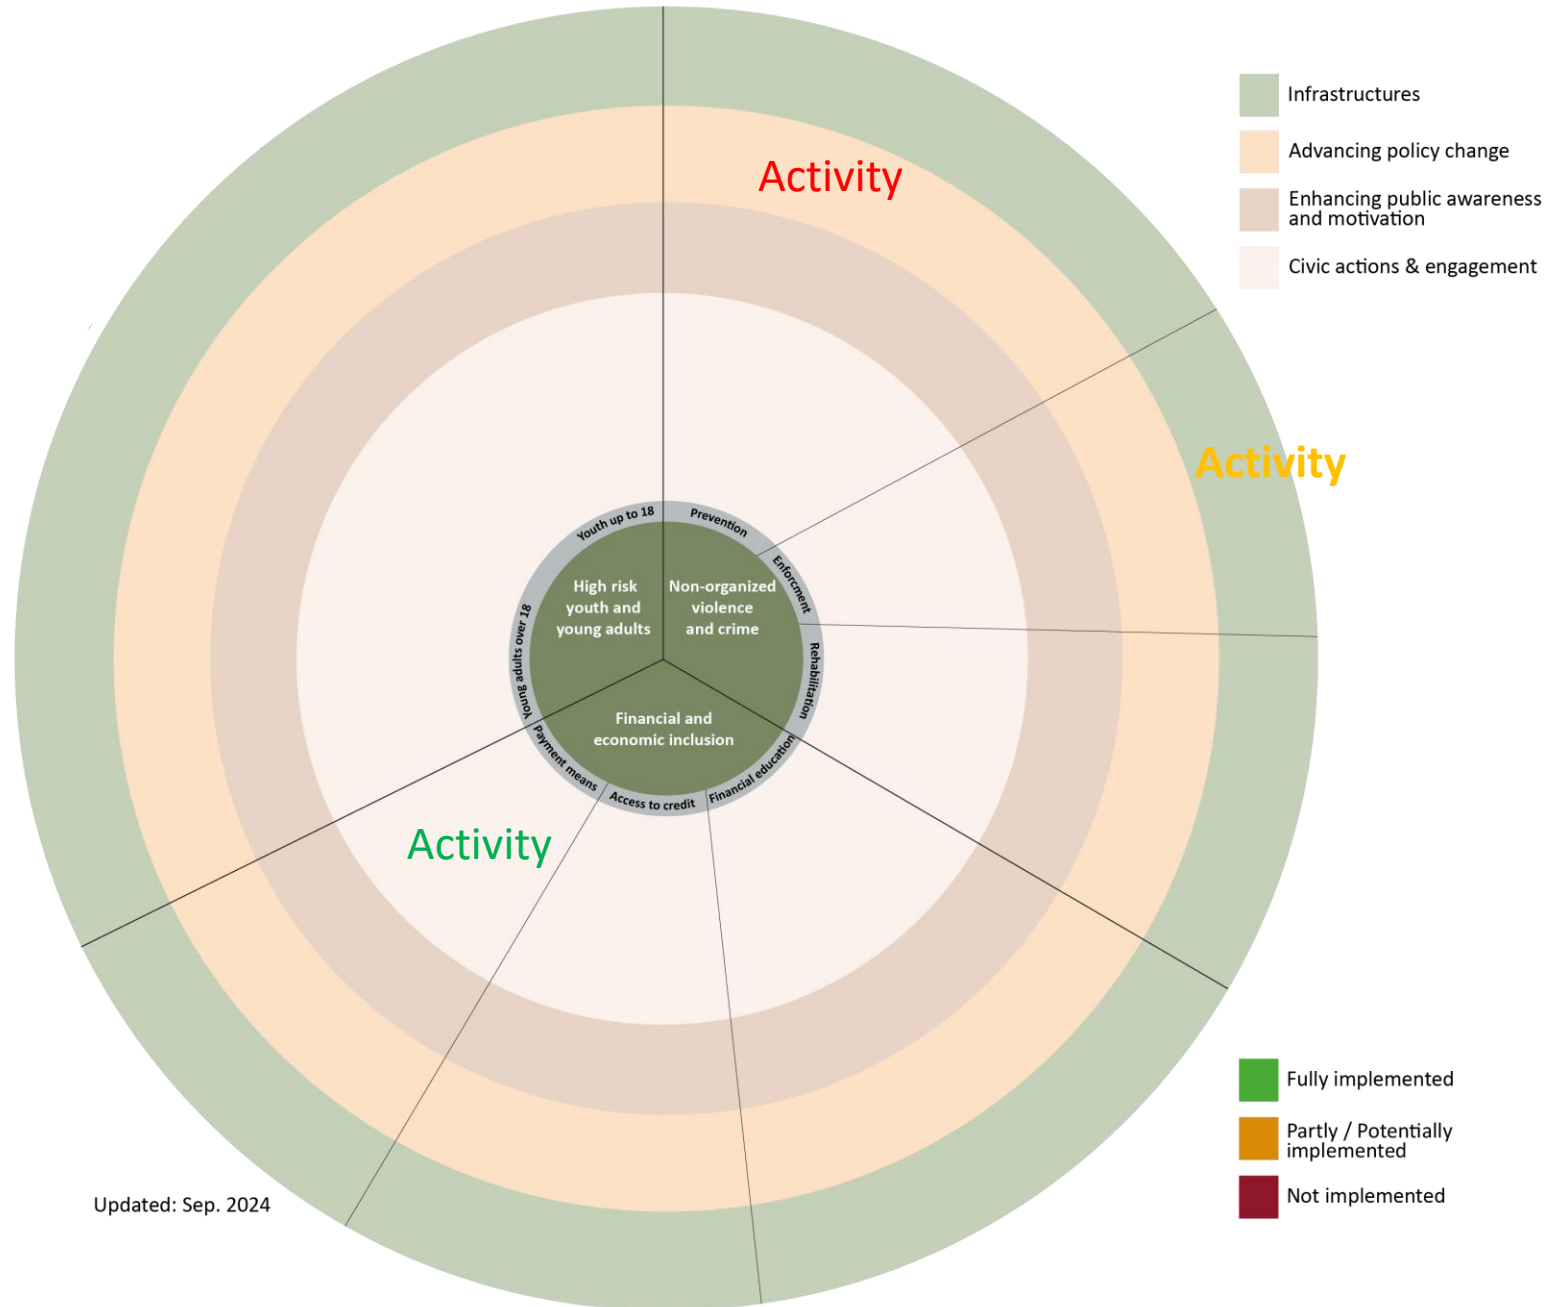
Infrastructures

Advancing policy change

Enhancing public awareness and motivation

Civic actions & engagement

Activity

Activity

Youth up to 18

Prevention

Enforcement

Rehabilitation

Financial education

Access to credit

Payment means

Young adults over 18

High risk youth and young adults

Non-organized violence and crime

Financial and economic inclusion

Activity

Fully implemented

Partly / Potentially implemented

Not implemented

Updated: Sep. 2024